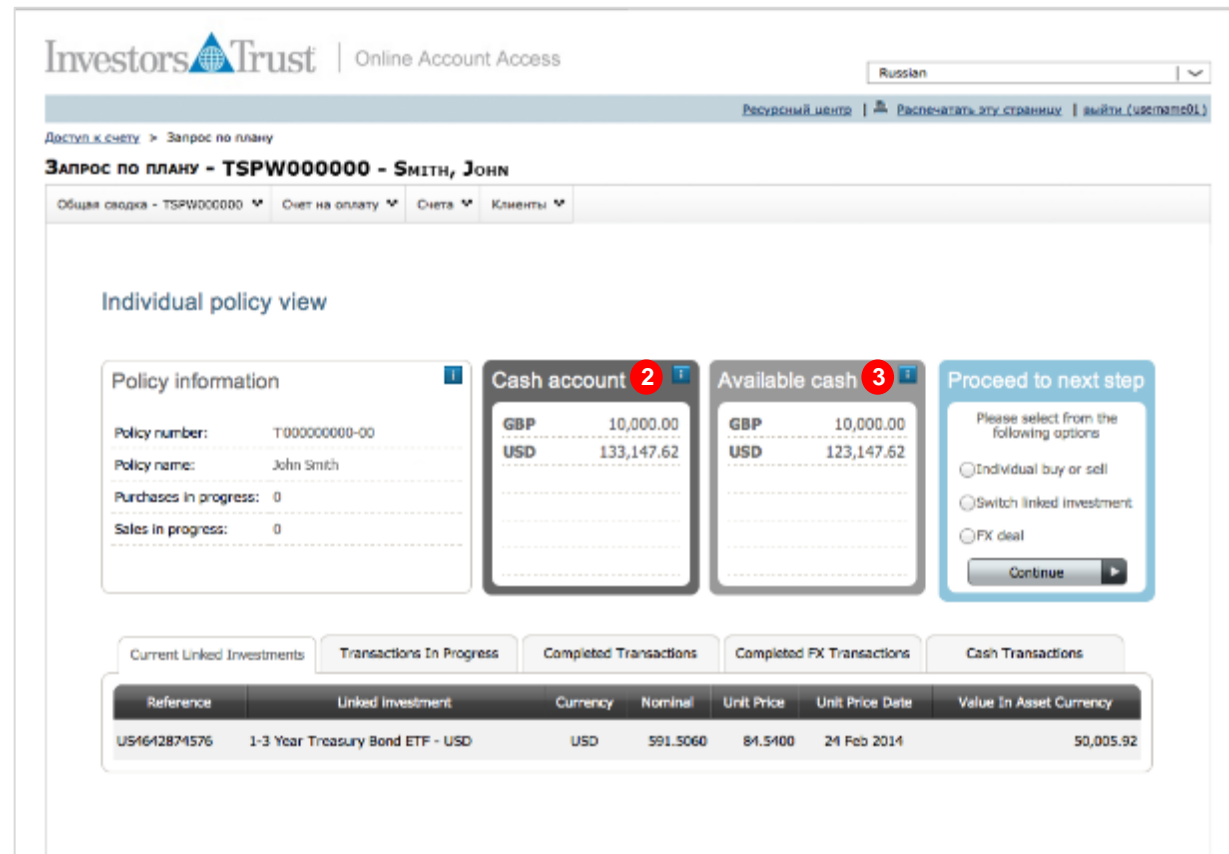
InvestorsTrust | Online Account Access

Russian

Ресурсный центр | Распечатать эту страницу | выйти (username01)

Доступ к счету > Запрос по плану

Запрос по плану - TSPW000000 - Smith, John

Общая сводка - TSPW000000 | Счет на оплату | Счета | Клиенты

Individual policy view

Policy information

Policy number: T000000000-00
Policy name: John Smith
Purchases in progress: 0
Sales in progress: 0

Cash account 2

| GBP | 10,000.00 |
|---|---|
| USD | 133,147.62 |

Available cash 3

| GBP | 10,000.00 |
|---|---|
| USD | 123,147.62 |

Proceed to next step

Please select from the following options

Individual buy or sell
Switch linked investment
FX deal

Continue

Current Linked Investments | Transactions In Progress | Completed Transactions | Completed FX Transactions | Cash Transactions

| Reference | Linked Investment | Currency | Nominal | Unit Price | Unit Price Date | Value In Asset Currency |
|---|---|---|---|---|---|---|
| US4642874576 | 1-3 Year Treasury Bond ETF - USD | USD | 591.5060 | 84.5400 | 24 Feb 2014 | 50,005.92 |